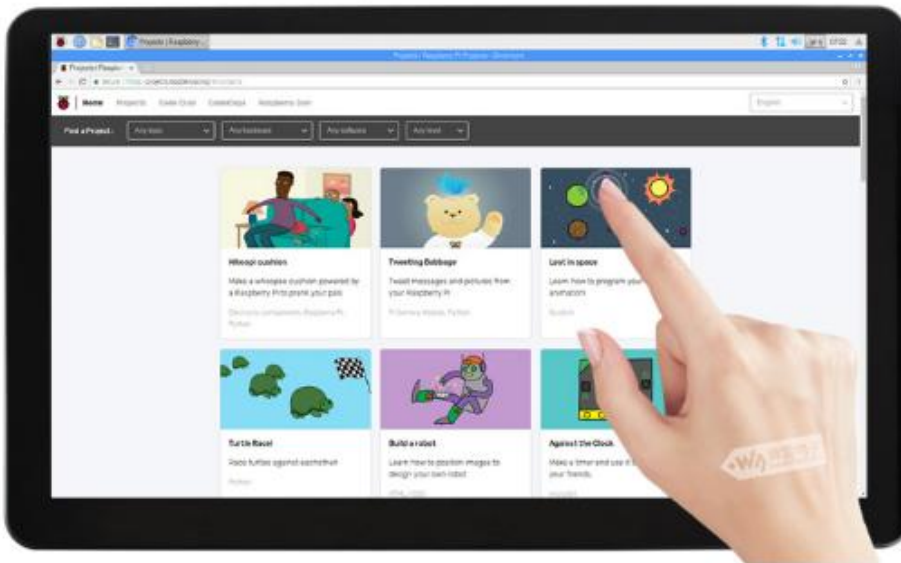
Projects | Raspberry

Projects | Raspberry Pi Projects - Chromium

Home Projects Code Club CoderDojo Raspberry Jam

English

Find a Project: Any topic Any hardware Any software Any level

Whoopi cushion

Make a whoopee cushion powered by a Raspberry Pi to prank your pals

Electronic components, Raspberry Pi, Python

Tweeting Babbage

Tweet messages and pictures from your Raspberry Pi

Pi Camera Module, Python

Lost in space

Learn how to program your own animation

Scratch

Turtle Race!

Race turtles against each other

Python

Build a robot

Learn how to position images to design your own robot

HTML, CSS

Against the Clock

Make a timer and use it to challenge your friends.

Scratch

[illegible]